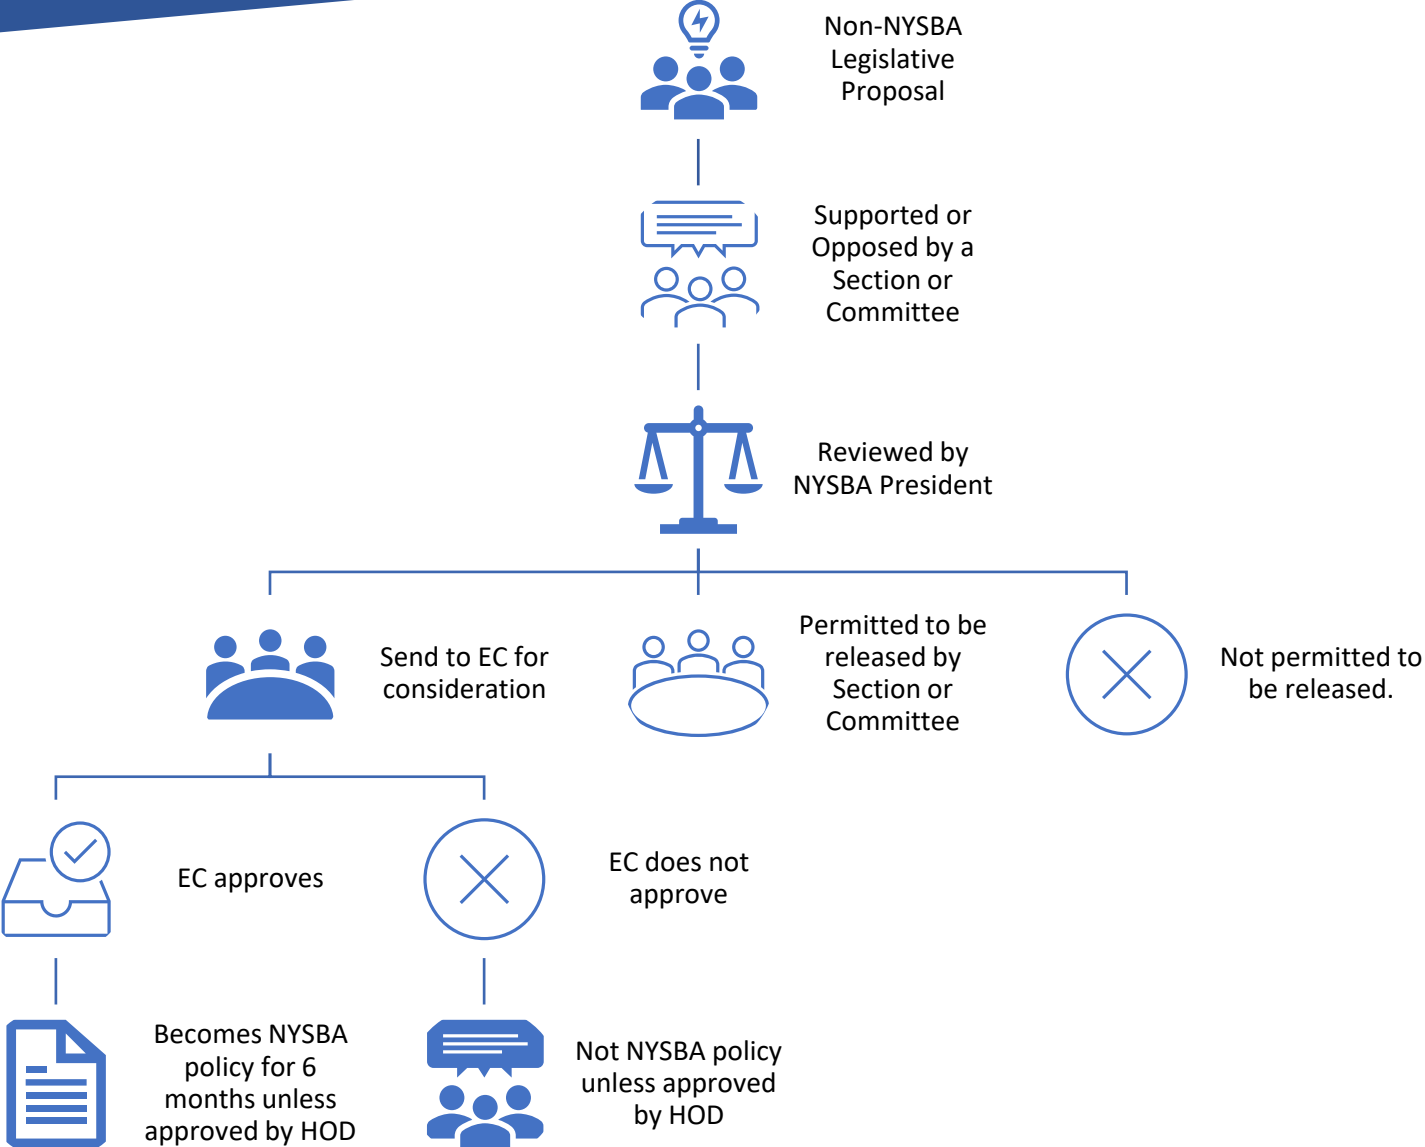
Non-NYSBA Legislative Proposal

Supported or Opposed by a Section or Committee

Reviewed by NYSBA President

Send to EC for consideration

Permitted to be released by Section or Committee

Not permitted to be released.

EC approves

EC does not approve

Becomes NYSBA policy for 6 months unless approved by HOD

Not NYSBA policy unless approved by HOD